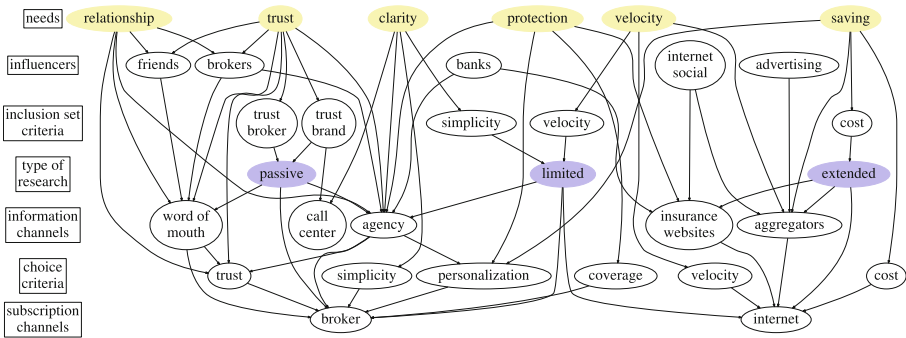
needs
relationship
trust
clarity
protection
velocity
saving

influencers
friends
brokers
banks
internet social
advertising

inclusion set criteria
trust broker
trust brand
simplicity
velocity
cost

type of research
passive
limited
extended

information channels
word of mouth
call center
agency
insurance websites
aggregators

choice criteria
trust
simplicity
personalization
coverage
velocity
cost

subscription channels
broker
internet